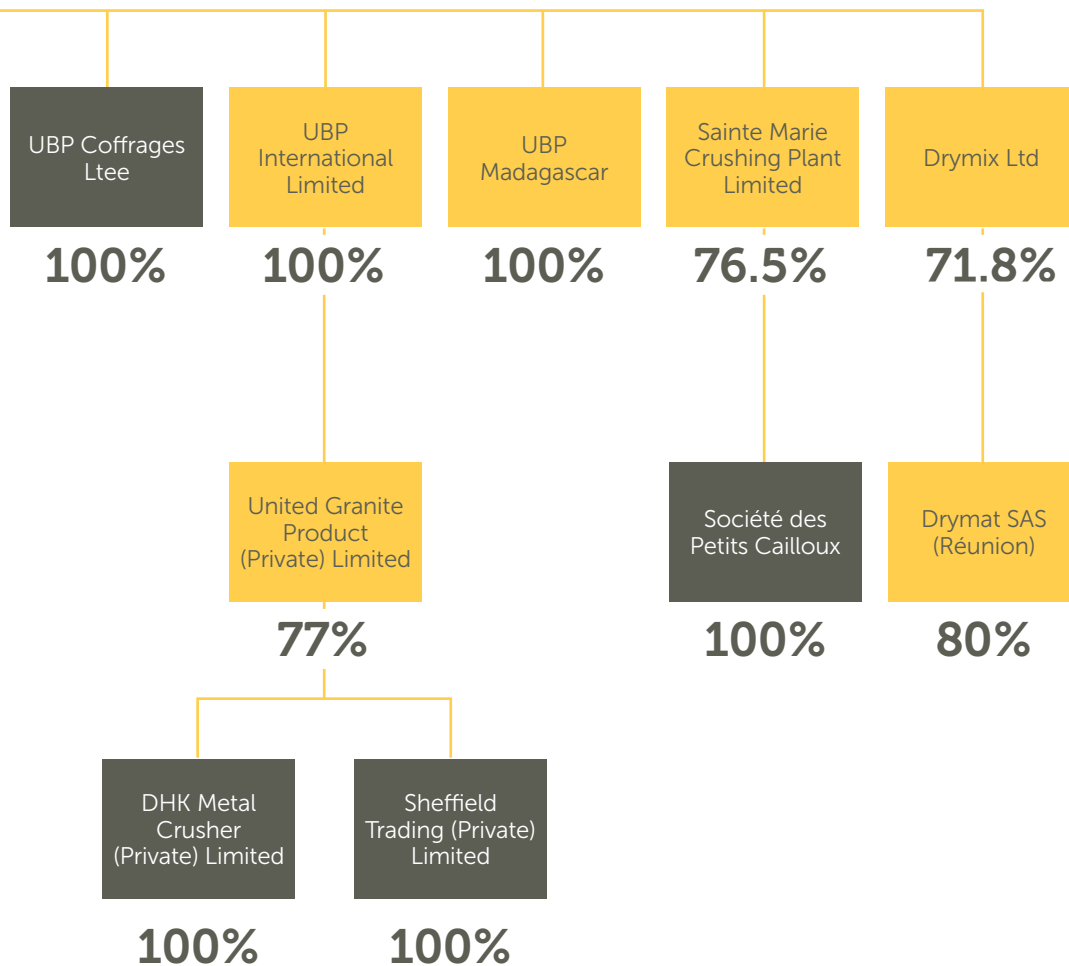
UBP Coffrages Ltee

100%

UBP International Limited

100%

UBP Madagascar

100%

Sainte Marie Crushing Plant Limited

76.5%

Drymix Ltd

71.8%

United Granite Product (Private) Limited

77%

Société des Petits Cailloux

100%

Drymat SAS (Réunion)

80%

DHK Metal Crusher (Private) Limited

100%

Sheffield Trading (Private) Limited

100%